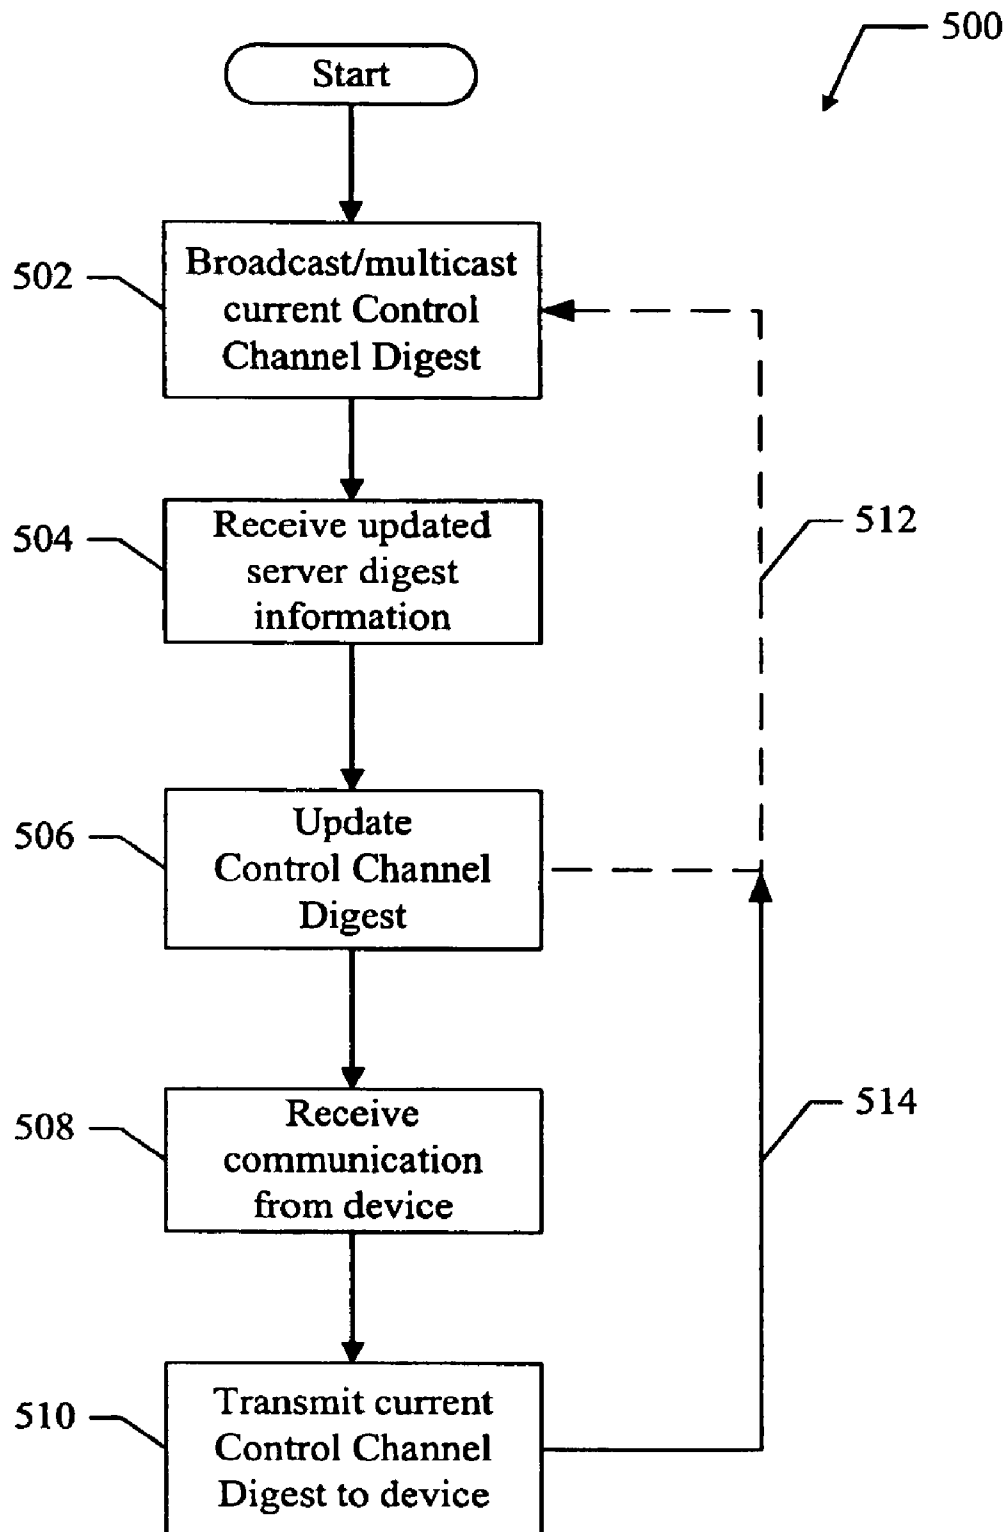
500

Start

502

Broadcast/multicast current Control Channel Digest

504

Receive updated server digest information

512

506

Update Control Channel Digest

508

Receive communication from device

514

510

Transmit current Control Channel Digest to device